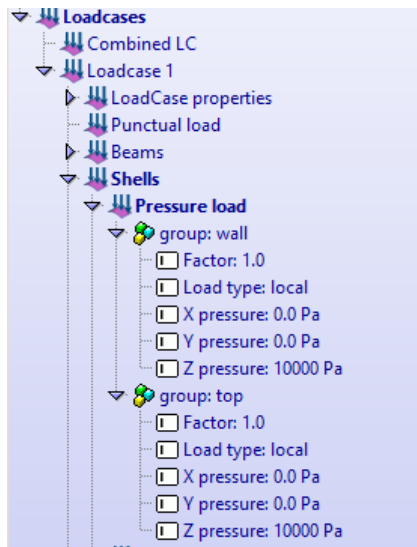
Loadcases
Combined LC
Loadcase 1
LoadCase properties
Punctual load
Beams
Shells
Pressure load
group: wall
Factor: 1.0
Load type: local
X pressure: 0.0 Pa
Y pressure: 0.0 Pa
Z pressure: 10000 Pa
group: top
Factor: 1.0
Load type: local
X pressure: 0.0 Pa
Y pressure: 0.0 Pa
Z pressure: 10000 Pa